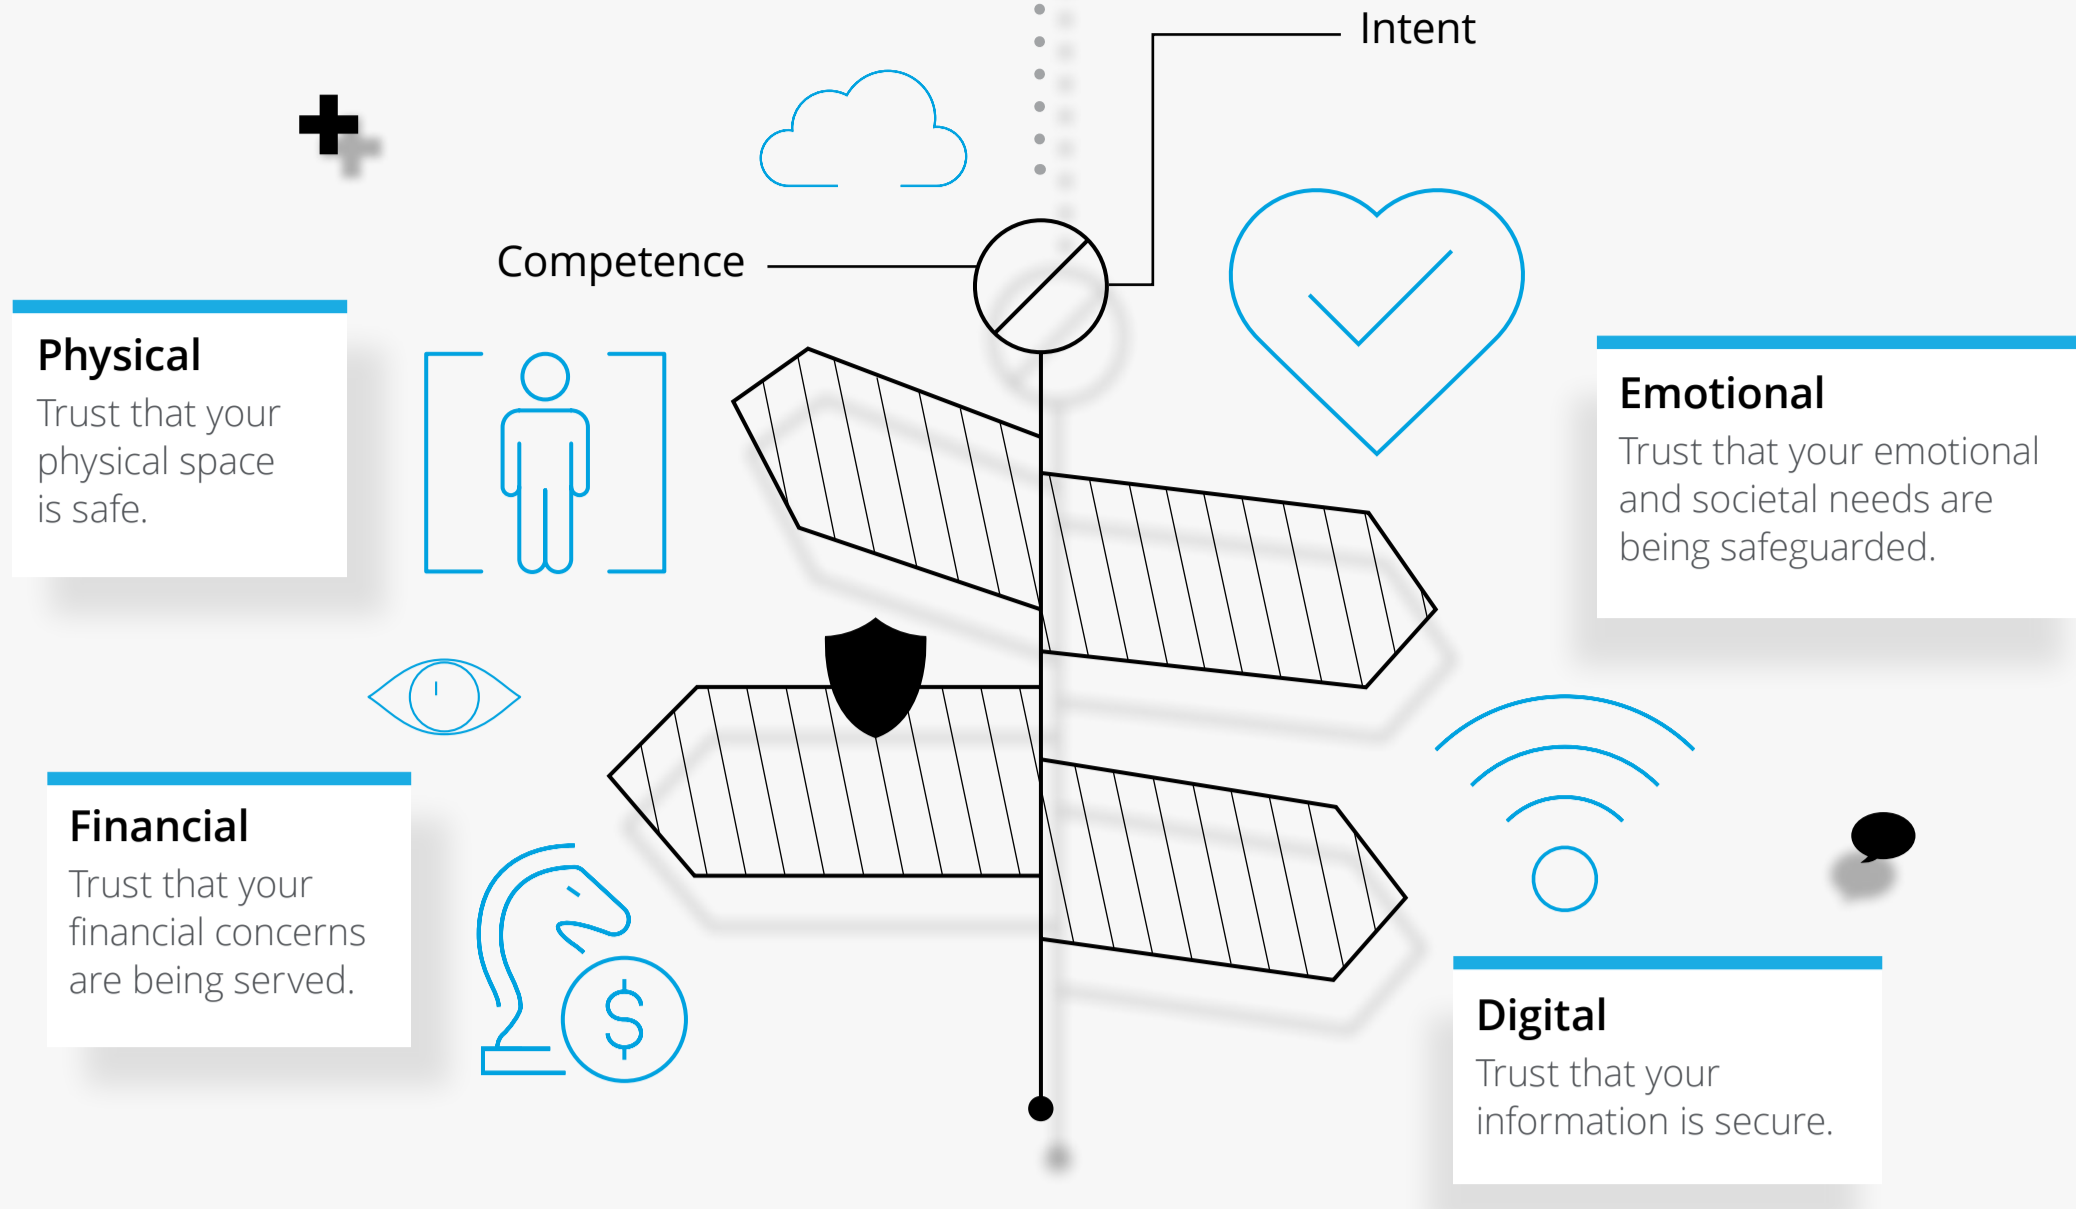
Intent

Competence

Physical
Trust that your physical space is safe.

Emotional
Trust that your emotional and societal needs are being safeguarded.

Financial
Trust that your financial concerns are being served.

$

Digital
Trust that your information is secure.